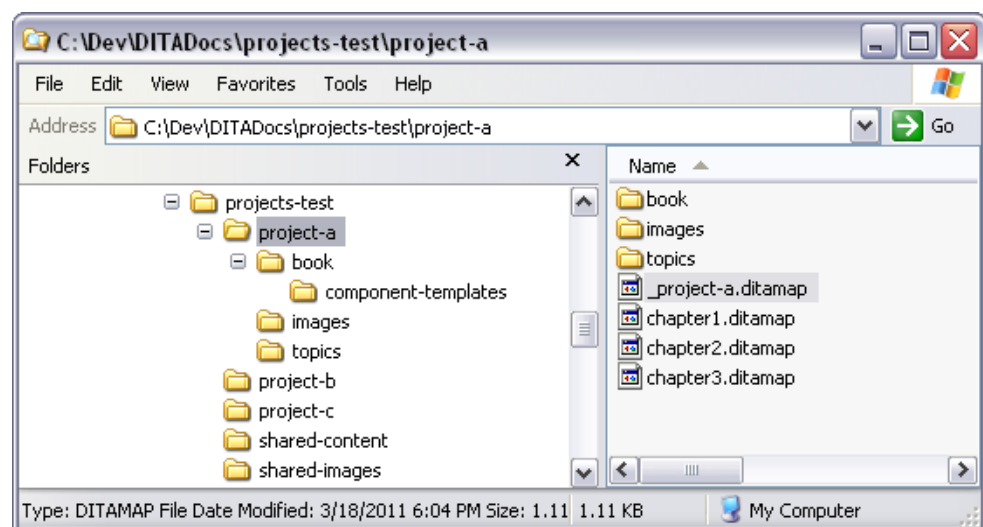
C:\Dev\DITADocs\projects-test\project-a

File Edit View Favorites Tools Help

Address C:\Dev\DITADocs\projects-test\project-a

Go

Folders

projects-test
project-a
book
component-templates
images
topics
project-b
project-c
shared-content
shared-images

Name

book
images
topics
_project-a.ditamap
chapter1.ditamap
chapter2.ditamap
chapter3.ditamap

Type: DITAMAP File Date Modified: 3/18/2011 6:04 PM Size: 1.11 1.11 KB

My Computer